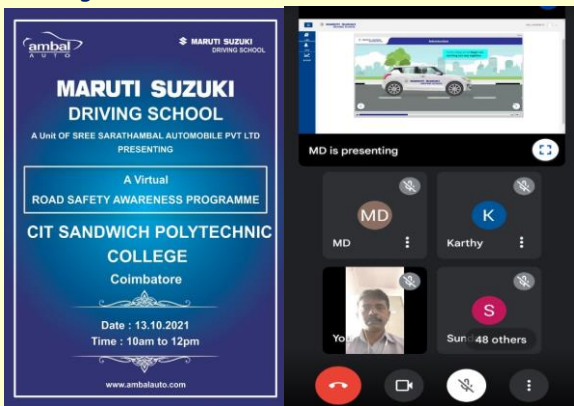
ambal AUTO

MARUTI SUZUKI DRIVING SCHOOL

MARUTI SUZUKI DRIVING SCHOOL

A Unit of SREE SARATHAMBAL AUTOMOBILE PVT LTD PRESENTING

A Virtual ROAD SAFETY AWARENESS PROGRAMME

CIT SANDWICH POLYTECHNIC COLLEGE

Coimbatore

Date : 13.10.2021

Time : 10am to 12pm

www.ambalauto.com

MD is presenting

MD

MD

K

Karthy

Yo

S

Sund

48 others